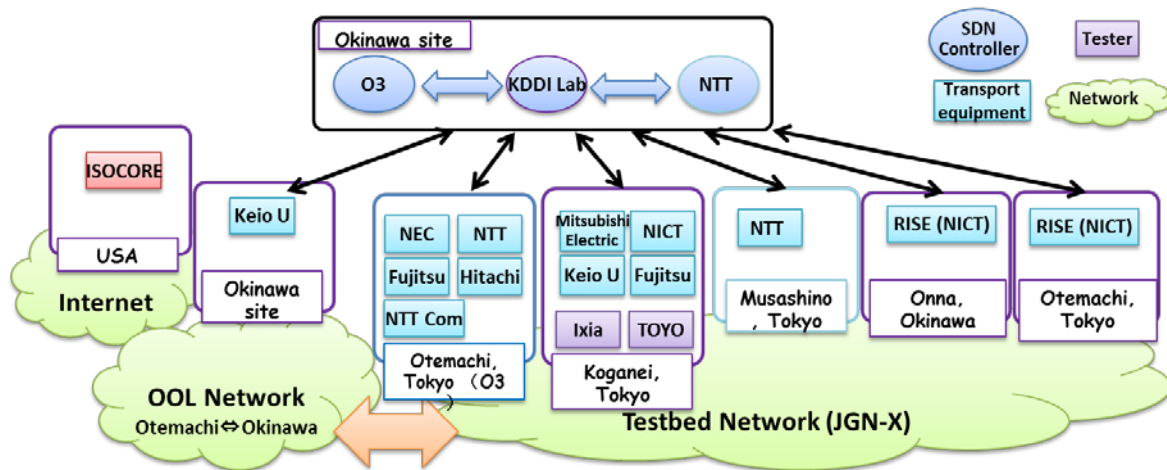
Okinawa site

O3

KDDI Lab

NTT

SDN Controller

Tester

Transport equipment

Network

ISOCORE

USA

Internet

Keio U

Okinawa site

NEC

NTT

Fujitsu

Hitachi

NTT Com

Otemachi, Tokyo（O3）

Mitsubishi Electric

NICT

Keio U

Fujitsu

Ixia

TOYO

Koganei, Tokyo

NTT

Musashino , Tokyo

RISE (NICT)

Onna, Okinawa

RISE (NICT)

Otemachi, Tokyo

OOL Network

Otemachi⇔Okinawa

Testbed Network (JGN-X)